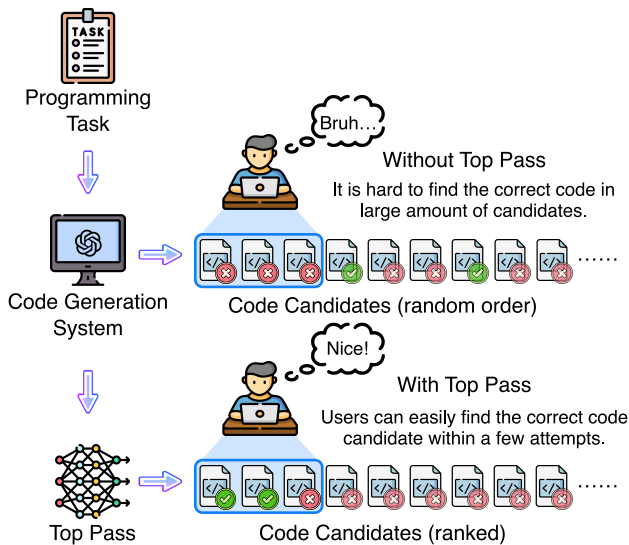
TASK

Programming Task

Bruh...

Without Top Pass

It is hard to find the correct code in large amount of candidates.

Code Generation System

</> </> </> </> </> </> </> </> </> </> ......

Code Candidates (random order)

Nice!

With Top Pass

Users can easily find the correct code candidate within a few attempts.

Top Pass

</> </> </> </> </> </> </> </> </> </> ......

Code Candidates (ranked)